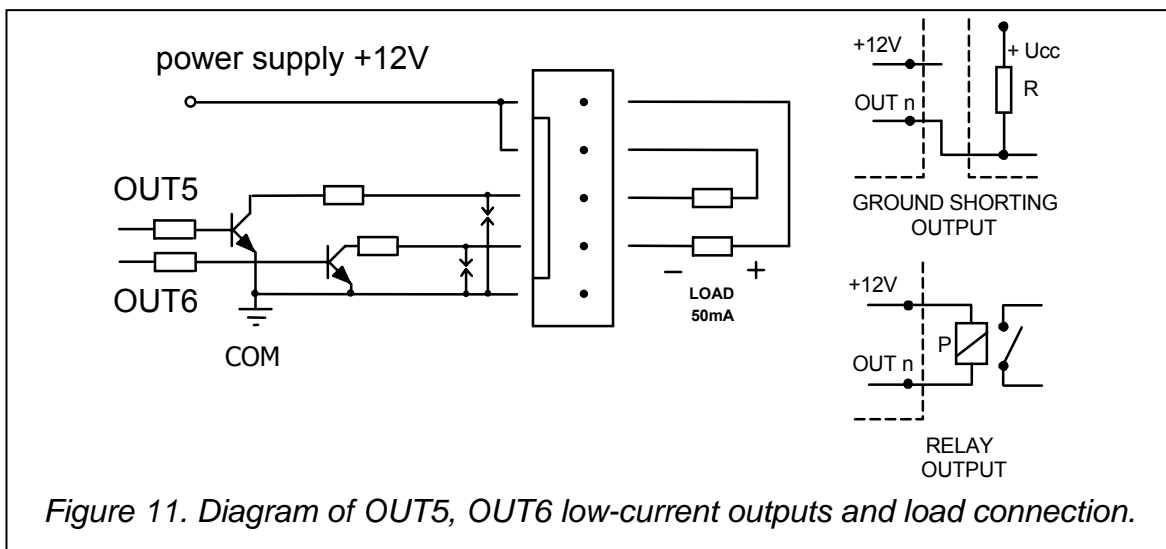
power supply +12V

OUT5

OUT6

COM

–

+

LOAD
50mA

+12V

+ Ucc

OUT n

R

GROUND SHORTING
OUTPUT

+12V

P

OUT n

RELAY
OUTPUT

Figure 11. Diagram of OUT5, OUT6 low-current outputs and load connection.